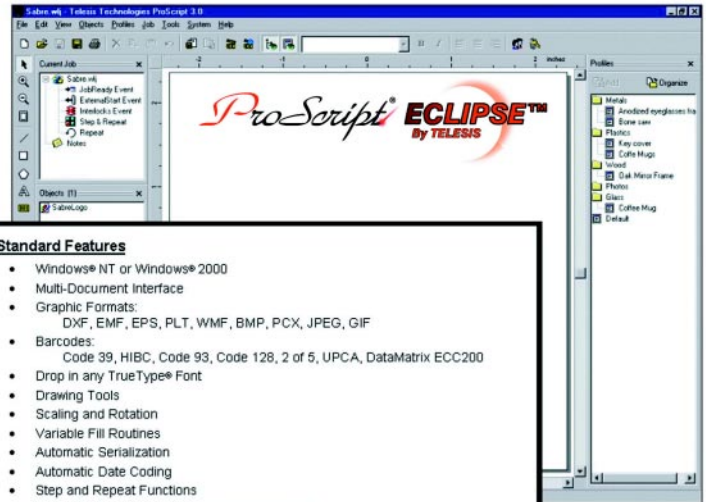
Sabre.wlj - Telesis Technologies ProScript 3.0

File Edit View Objects Profiles Job Tools System Help

Current Job

Sabre.wlj
JobReady Event
ExternalStart Event
Interlocks Event
Step & Repeat
Repeat
Notes

Objects (1)

SabreLogo

ProScript® ECLIPSE™ By TELESIS

Profiles

Organize

Metals
Anodized eyeglasses fra
Bone saw
Plastics
Key cover
Coffe Mugs
Wood
Oak Mirror Frame
Photos
Glass
Coffee Mug
Default

Standard Features

• Windows® NT or Windows® 2000
• Multi-Document Interface
• Graphic Formats:
DXF, EMF, EPS, PLT, WMF, BMP, PCX, JPEG, GIF
• Barcodes:
Code 39, HIBC, Code 93, Code 128, 2 of 5, UPCA, DataMatrix ECC200
• Drop in any TrueType® Font
• Drawing Tools
• Scaling and Rotation
• Variable Fill Routines
• Automatic Serialization
• Automatic Date Coding
• Step and Repeat Functions